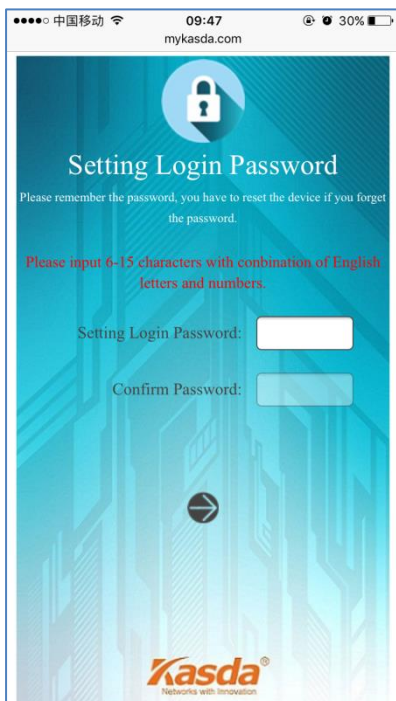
●●●●○ 中国移动 09:47 30%
mykasda.com

Setting Login Password

Please remember the password, you have to reset the device if you forget the password.

Please input 6-15 characters with conbination of English letters and numbers.

Setting Login Password:

Confirm Password:

Kasda®
Networks with Innovation